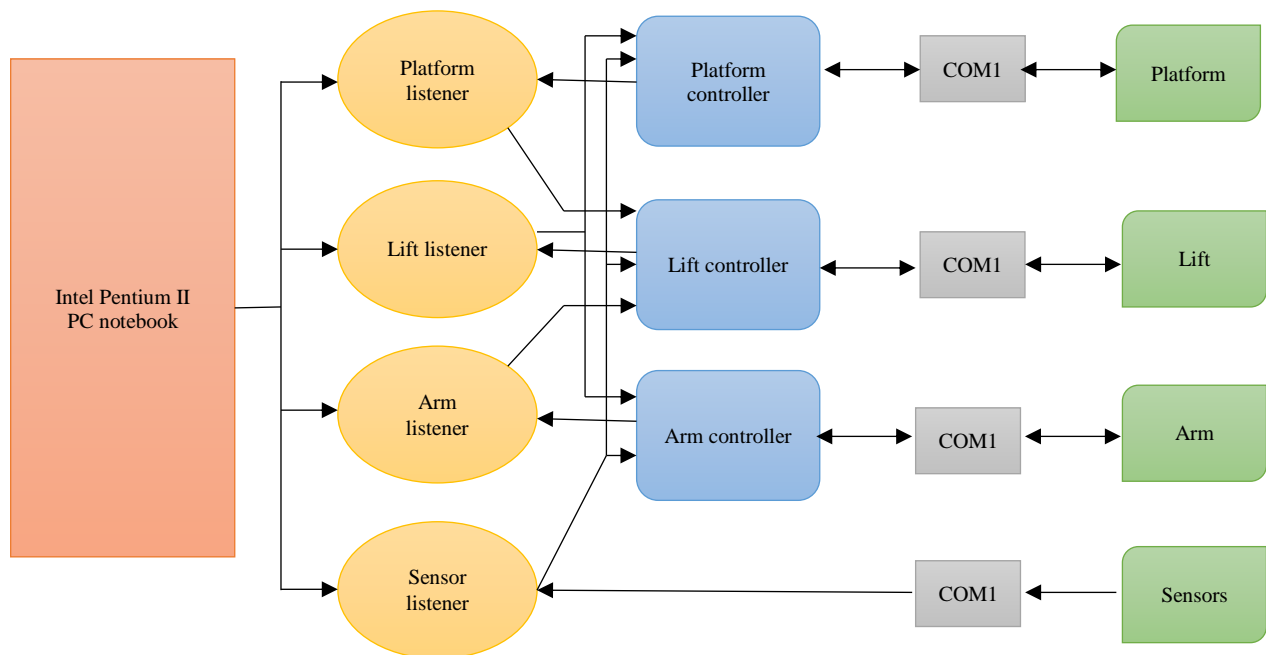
Intel Pentium II PC notebook

Platform listener

Lift listener

Arm listener

Sensor listener

Platform controller

Lift controller

Arm controller

COM1

COM1

COM1

COM1

Platform

Lift

Arm

Sensors